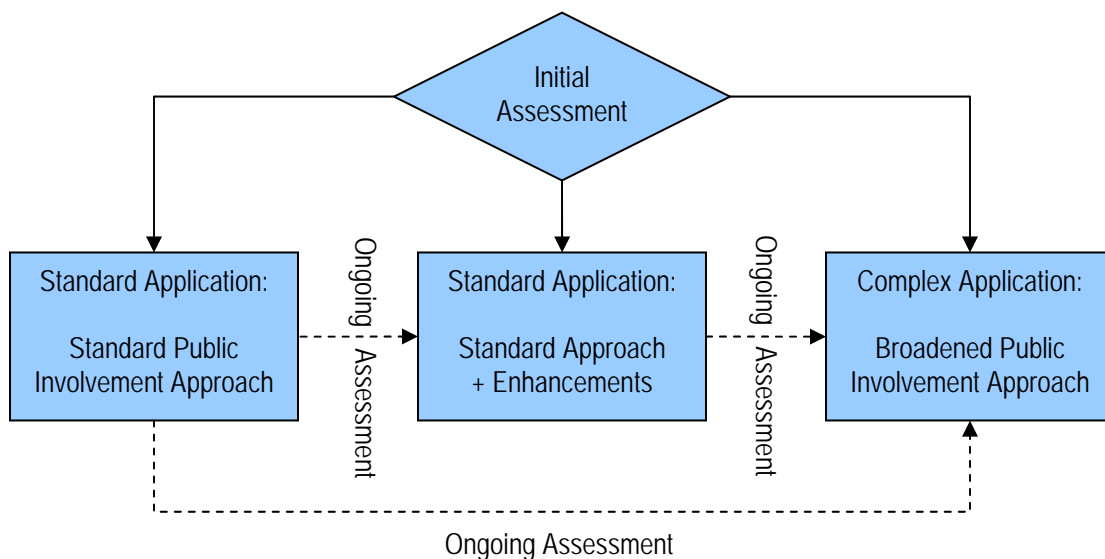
Initial Assessment

Standard Application:

Standard Public Involvement Approach

Ongoing Assessment

Standard Application:

Standard Approach + Enhancements

Ongoing Assessment

Complex Application:

Broadened Public Involvement Approach

Ongoing Assessment